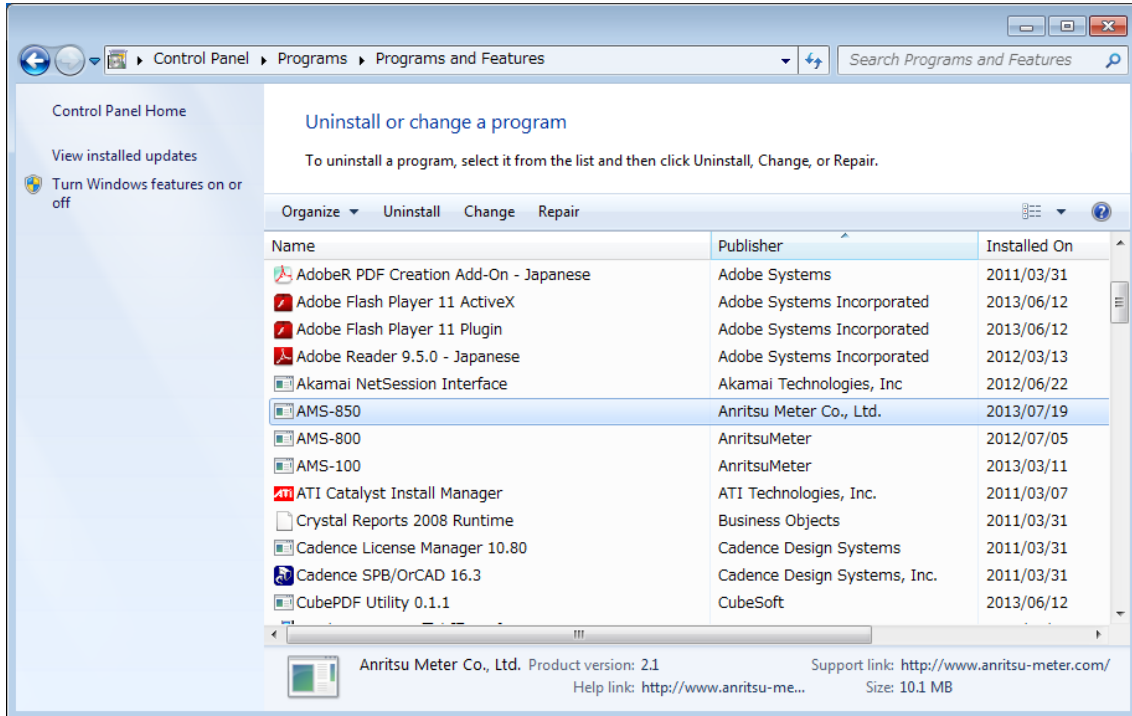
Control Panel ▸ Programs ▸ Programs and Features

Search Programs and Features

Control Panel Home

View installed updates

Turn Windows features on or off

Uninstall or change a program

To uninstall a program, select it from the list and then click Uninstall, Change, or Repair.

Organize ▾ Uninstall Change Repair

| Name | Publisher | Installed On |
|---|---|---|
| AdobeR PDF Creation Add-On - Japanese | Adobe Systems | 2011/03/31 |
| Adobe Flash Player 11 ActiveX | Adobe Systems Incorporated | 2013/06/12 |
| Adobe Flash Player 11 Plugin | Adobe Systems Incorporated | 2013/06/12 |
| Adobe Reader 9.5.0 - Japanese | Adobe Systems Incorporated | 2012/03/13 |
| Akamai NetSession Interface | Akamai Technologies, Inc | 2012/06/22 |
| AMS-850 | Anritsu Meter Co., Ltd. | 2013/07/19 |
| AMS-800 | AnritsuMeter | 2012/07/05 |
| AMS-100 | AnritsuMeter | 2013/03/11 |
| ATI Catalyst Install Manager | ATI Technologies, Inc. | 2011/03/07 |
| Crystal Reports 2008 Runtime | Business Objects | 2011/03/31 |
| Cadence License Manager 10.80 | Cadence Design Systems | 2011/03/31 |
| Cadence SPB/OrCAD 16.3 | Cadence Design Systems, Inc. | 2011/03/31 |
| CubePDF Utility 0.1.1 | CubeSoft | 2013/06/12 |

Anritsu Meter Co., Ltd. Product version: 2.1 Support link: http://www.anritsu-meter.com/
Help link: http://www.anritsu-me... Size: 10.1 MB